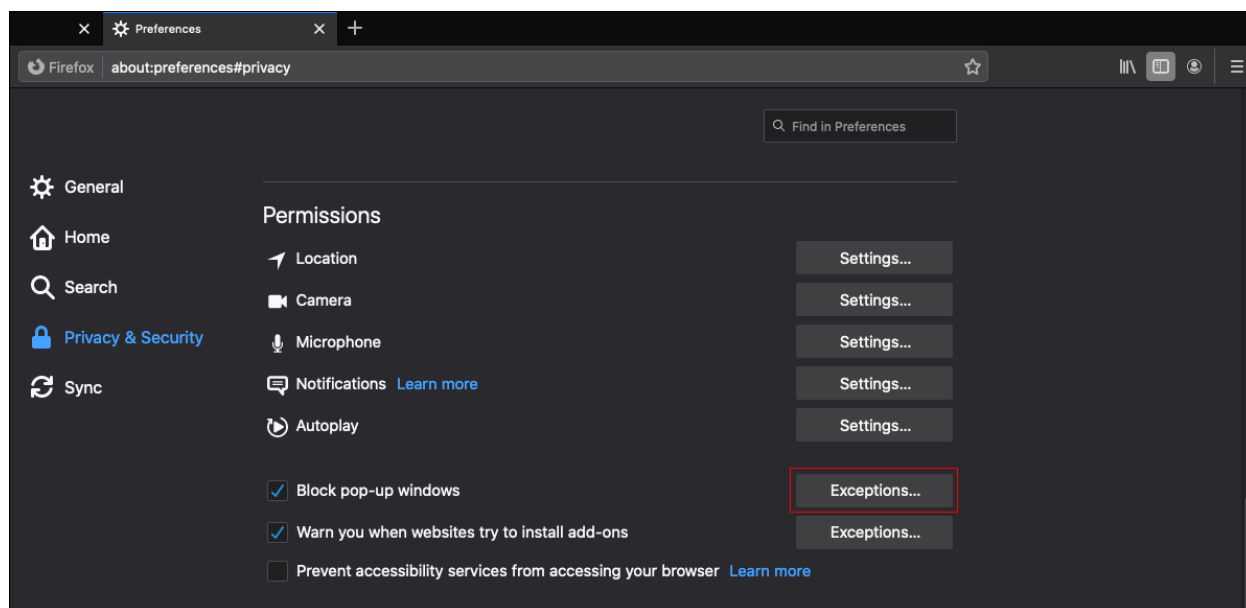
Preferences

Firefox about:preferences#privacy

Find in Preferences

General

Home

Search

Privacy & Security

Sync

Permissions

Location Settings...

Camera Settings...

Microphone Settings...

Notifications Learn more Settings...

Autoplay Settings...

Block pop-up windows Exceptions...

Warn you when websites try to install add-ons Exceptions...

Prevent accessibility services from accessing your browser Learn more